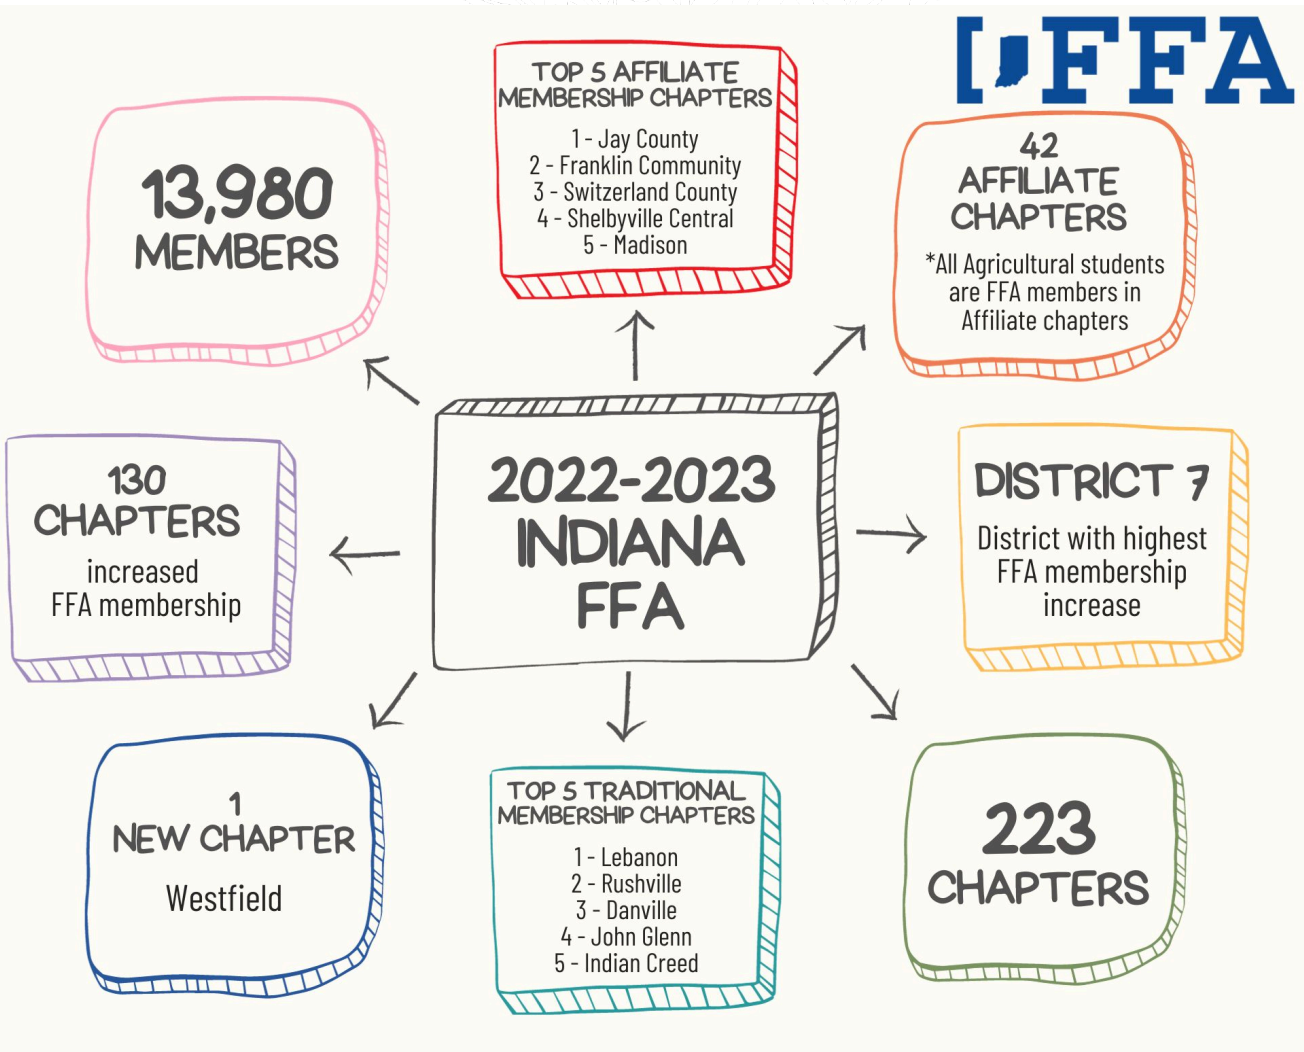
FFA

TOP 5 AFFILIATE MEMBERSHIP CHAPTERS
1 - Jay County
2 - Franklin Community
3 - Switzerland County
4 - Shelbyville Central
5 - Madison

13,980 MEMBERS

42 AFFILIATE CHAPTERS
*All Agricultural students are FFA members in Affiliate chapters

2022-2023 INDIANA FFA

130 CHAPTERS
increased FFA membership

DISTRICT 7
District with highest FFA membership increase

1 NEW CHAPTER
Westfield

TOP 5 TRADITIONAL MEMBERSHIP CHAPTERS
1 - Lebanon
2 - Rushville
3 - Danville
4 - John Glenn
5 - Indian Creed

223 CHAPTERS